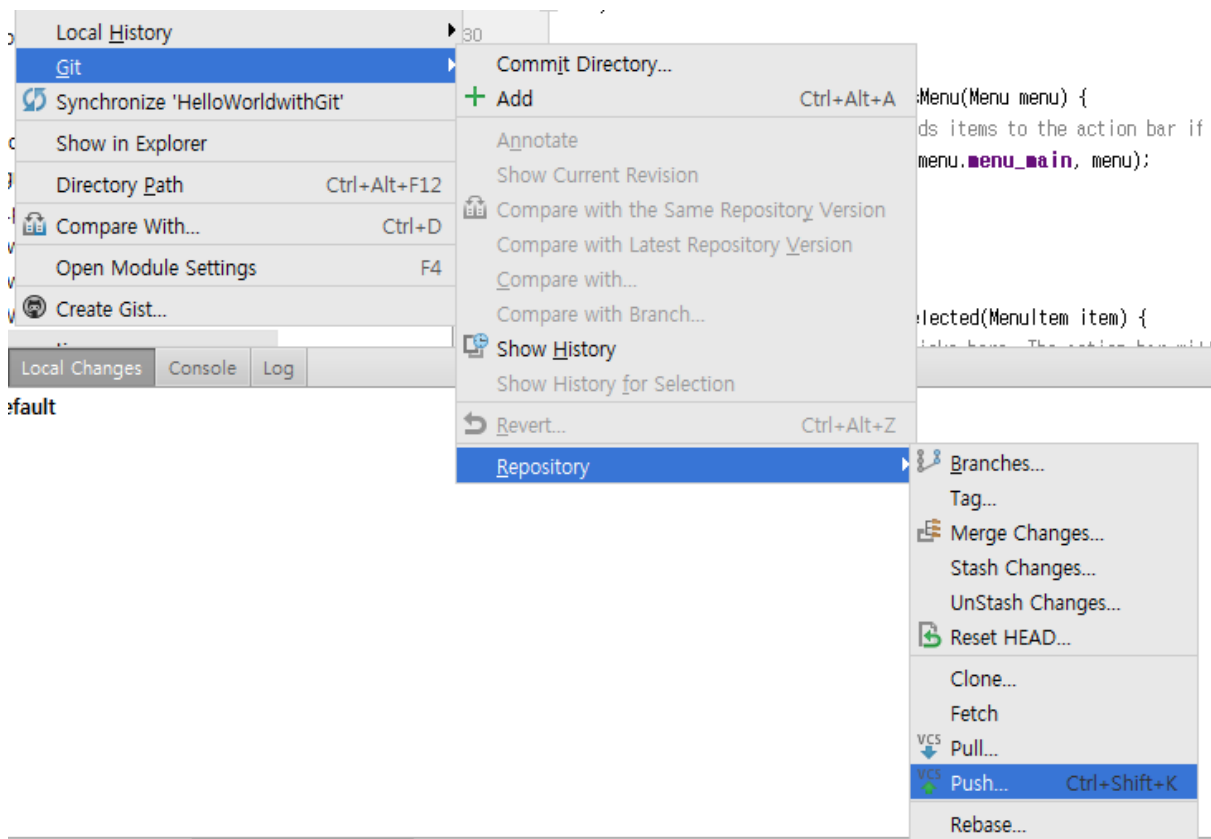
Local History
Git
Synchronize 'HelloWorldwithGit'
Show in Explorer
Directory Path Ctrl+Alt+F12
Compare With... Ctrl+D
Open Module Settings F4
Create Gist...

Local Changes Console Log

efault

30

Commit Directory...
Add Ctrl+Alt+A
Annotate
Show Current Revision
Compare with the Same Repository Version
Compare with Latest Repository Version
Compare with...
Compare with Branch...
Show History
Show History for Selection
Revert... Ctrl+Alt+Z
Repository

Menu(Menu menu) {
ds items to the action bar if
menu.menu_main, menu);

elected(MenuItem item) {

Branches...
Tag...
Merge Changes...
Stash Changes...
UnStash Changes...
Reset HEAD...
Clone...
Fetch
Pull...
Push... Ctrl+Shift+K
Rebase...